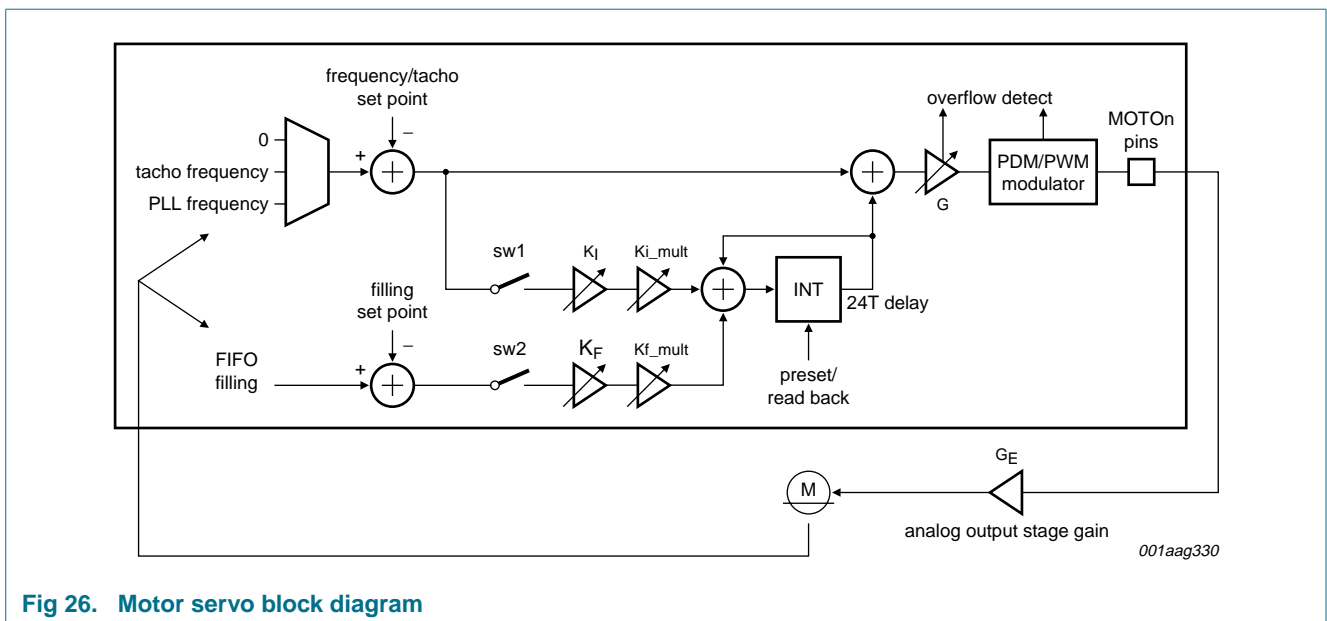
frequency/tacho set point

–

+

0

tacho frequency

PLL frequency

overflow detect

MOTOn pins

PDM/PWM modulator

G

sw1

$K_I$

Ki_mult

INT

24T delay

filling set point

–

+

FIFO filling

sw2

$K_F$

Kf_mult

preset/ read back

$G_E$

M

analog output stage gain

001aag330

Fig 26. Motor servo block diagram